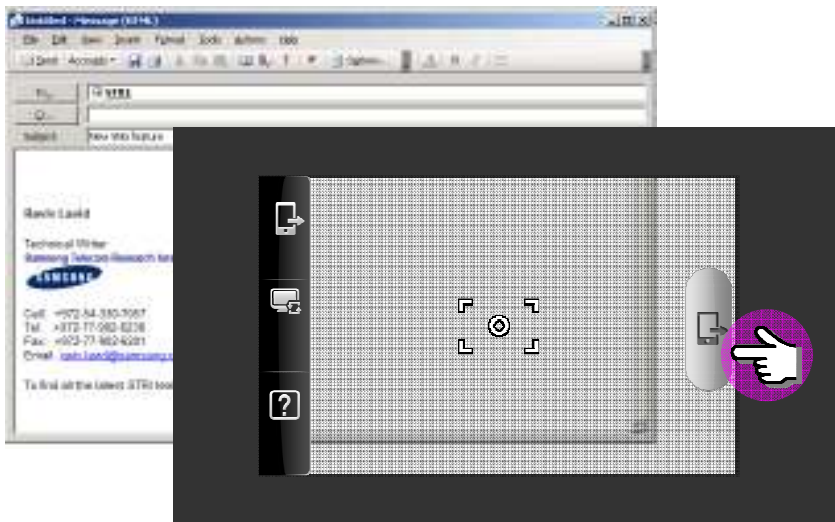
Untitled - Message (HTML)
File Edit View Insert Format Tools Actions Help
Send Accounts Options...
To...
Cc...
Subject: New Web feature

Ravic Lavid
Technical Writer
Samsung Telecom Research Israel
SAMSUNG
Cell: +972-54-330-7067
Tel: +972-77-982-6238
Fax: +972-77-9824281
Email: ravic.lavid@samsung.c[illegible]
To find all the latest STRI too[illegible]

?